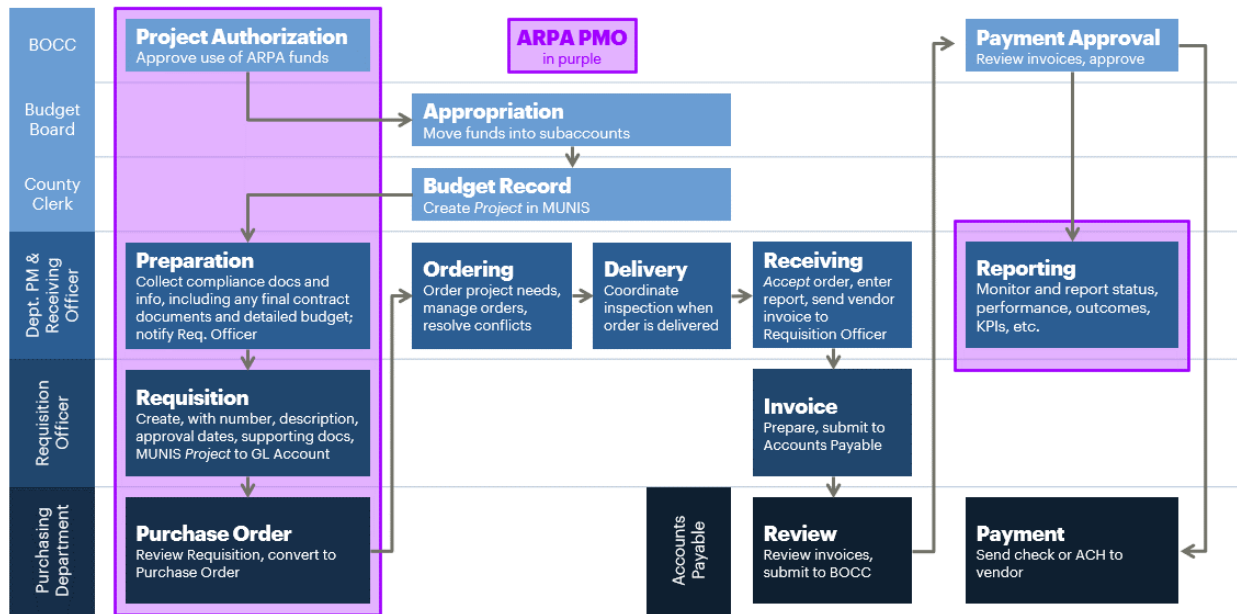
BOCC

Budget Board

County Clerk

Dept. PM & Receiving Officer

Requisition Officer

Purchasing Department

**Project Authorization**
Approve use of ARPA funds

ARPA PMO
in purple

**Payment Approval**
Review invoices, approve

**Appropriation**
Move funds into subaccounts

**Budget Record**
Create *Project* in MUNIS

**Preparation**
Collect compliance docs and info, including any final contract documents and detailed budget; notify Req. Officer

**Ordering**
Order project needs, manage orders, resolve conflicts

**Delivery**
Coordinate inspection when order is delivered

**Receiving**
*Accept* order, enter report, send vendor invoice to Requisition Officer

**Reporting**
Monitor and report status, performance, outcomes, KPIs, etc.

**Requisition**
Create, with number, description, approval dates, supporting docs, MUNIS *Project* to GL Account

**Invoice**
Prepare, submit to Accounts Payable

**Purchase Order**
Review Requisition, convert to Purchase Order

Accounts Payable

**Review**
Review invoices, submit to BOCC

**Payment**
Send check or ACH to vendor